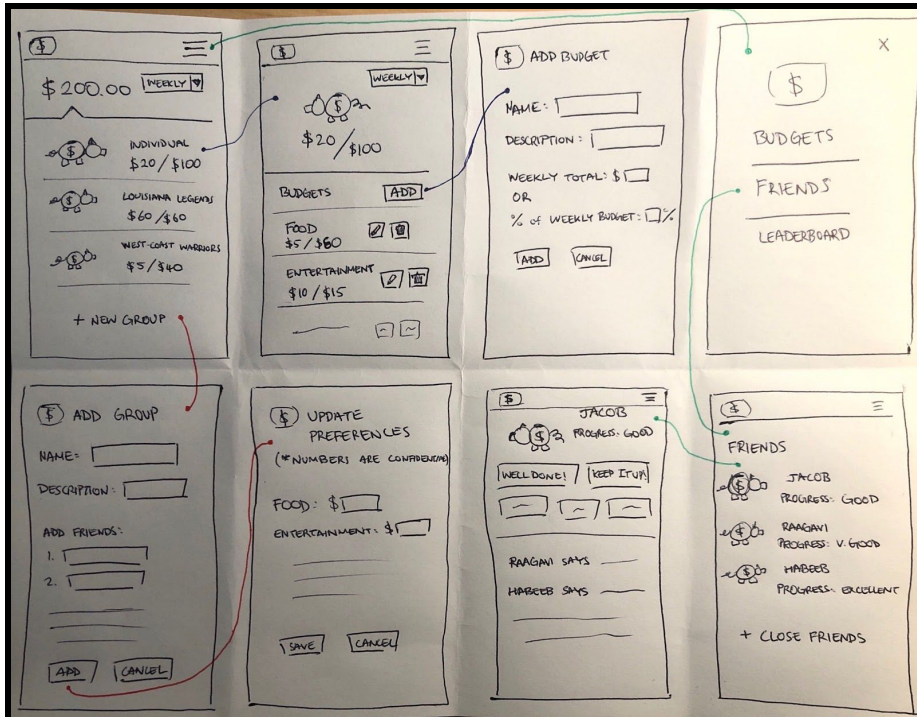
$

$200.00 WEEKLY

INDIVIDUAL
$20 / $100

LOUISIANA LEGENDS
$60 / $60

WEST-COAST WARRIORS
$5 / $40

+ NEW GROUP

$

WEEKLY

$

$20 / $100

BUDGETS ADD

FOOD
$5 / $60

ENTERTAINMENT
$10 / $15

$ ADD BUDGET

NAME:

DESCRIPTION:

WEEKLY TOTAL: $
OR
% of WEEKLY BUDGET: %

ADD CANCEL

X

$

BUDGETS

FRIENDS

LEADERBOARD

$ ADD GROUP

NAME:

DESCRIPTION:

ADD FRIENDS:
1.
2.

ADD CANCEL

$ UPDATE PREFERENCES

(*NUMBERS ARE CONFIDENTIAL)

FOOD: $

ENTERTAINMENT: $

SAVE CANCEL

$

JACOB
$ PROGRESS: GOOD

WELL DONE! KEEP IT UP!

RAAGAVI SAYS

HABEEB SAYS

$

FRIENDS

JACOB
PROGRESS: GOOD

RAAGAVI
PROGRESS: V. GOOD

HABEEB
PROGRESS: EXCELLENT

+ CLOSE FRIENDS